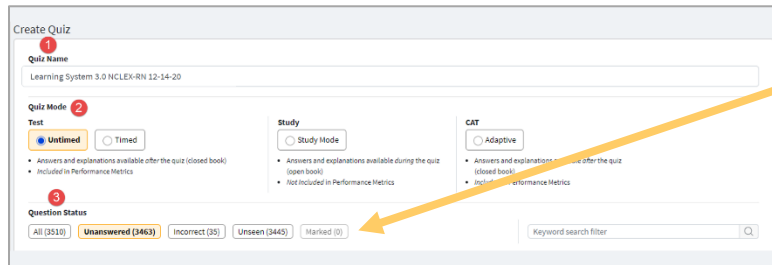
Create Quiz

1

Quiz Name

Learning System 3.0 NCLEX-RN 12-14-20

Quiz Mode 2

Test

Untimed

Timed

• Answers and explanations available after the quiz (closed book)
• Included in Performance Metrics

Study

Study Mode

• Answers and explanations available during the quiz (open book)
• Not Included in Performance Metrics

CAT

Adaptive

• Answers and explanations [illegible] after the quiz (closed book)
• Incl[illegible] Performance Metrics

3

Question Status

All (3510)

Unanswered (3463)

Incorrect (35)

Unseen (3445)

Marked (0)

Keyword search filter